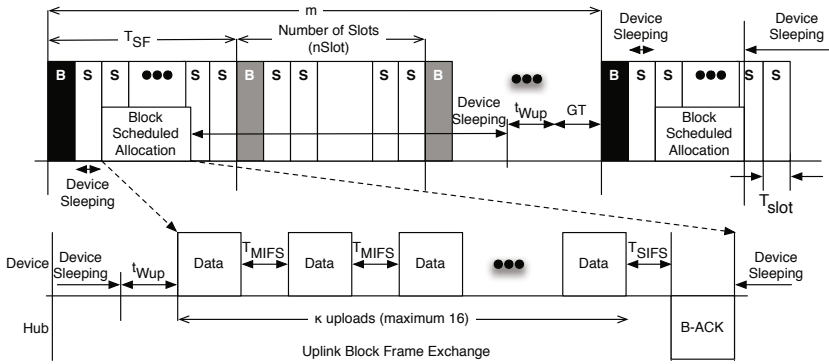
m

T$_{SF}$

Number of Slots (nSlot)

Device Sleeping

Device Sleeping

B S S ●●● S S B S S S S B

Block Scheduled Allocation

Device Sleeping

t$_{Wup}$

GT

●●●

B S S ●●● S S

Block Scheduled Allocation

Device Sleeping

T$_{slot}$

Device

Device Sleeping

t$_{Wup}$

Data

T$_{MIFS}$

Data

T$_{MIFS}$

Data

●●●

Data

T$_{SIFS}$

Device Sleeping

Hub

κ uploads (maximum 16)

B-ACK

Uplink Block Frame Exchange